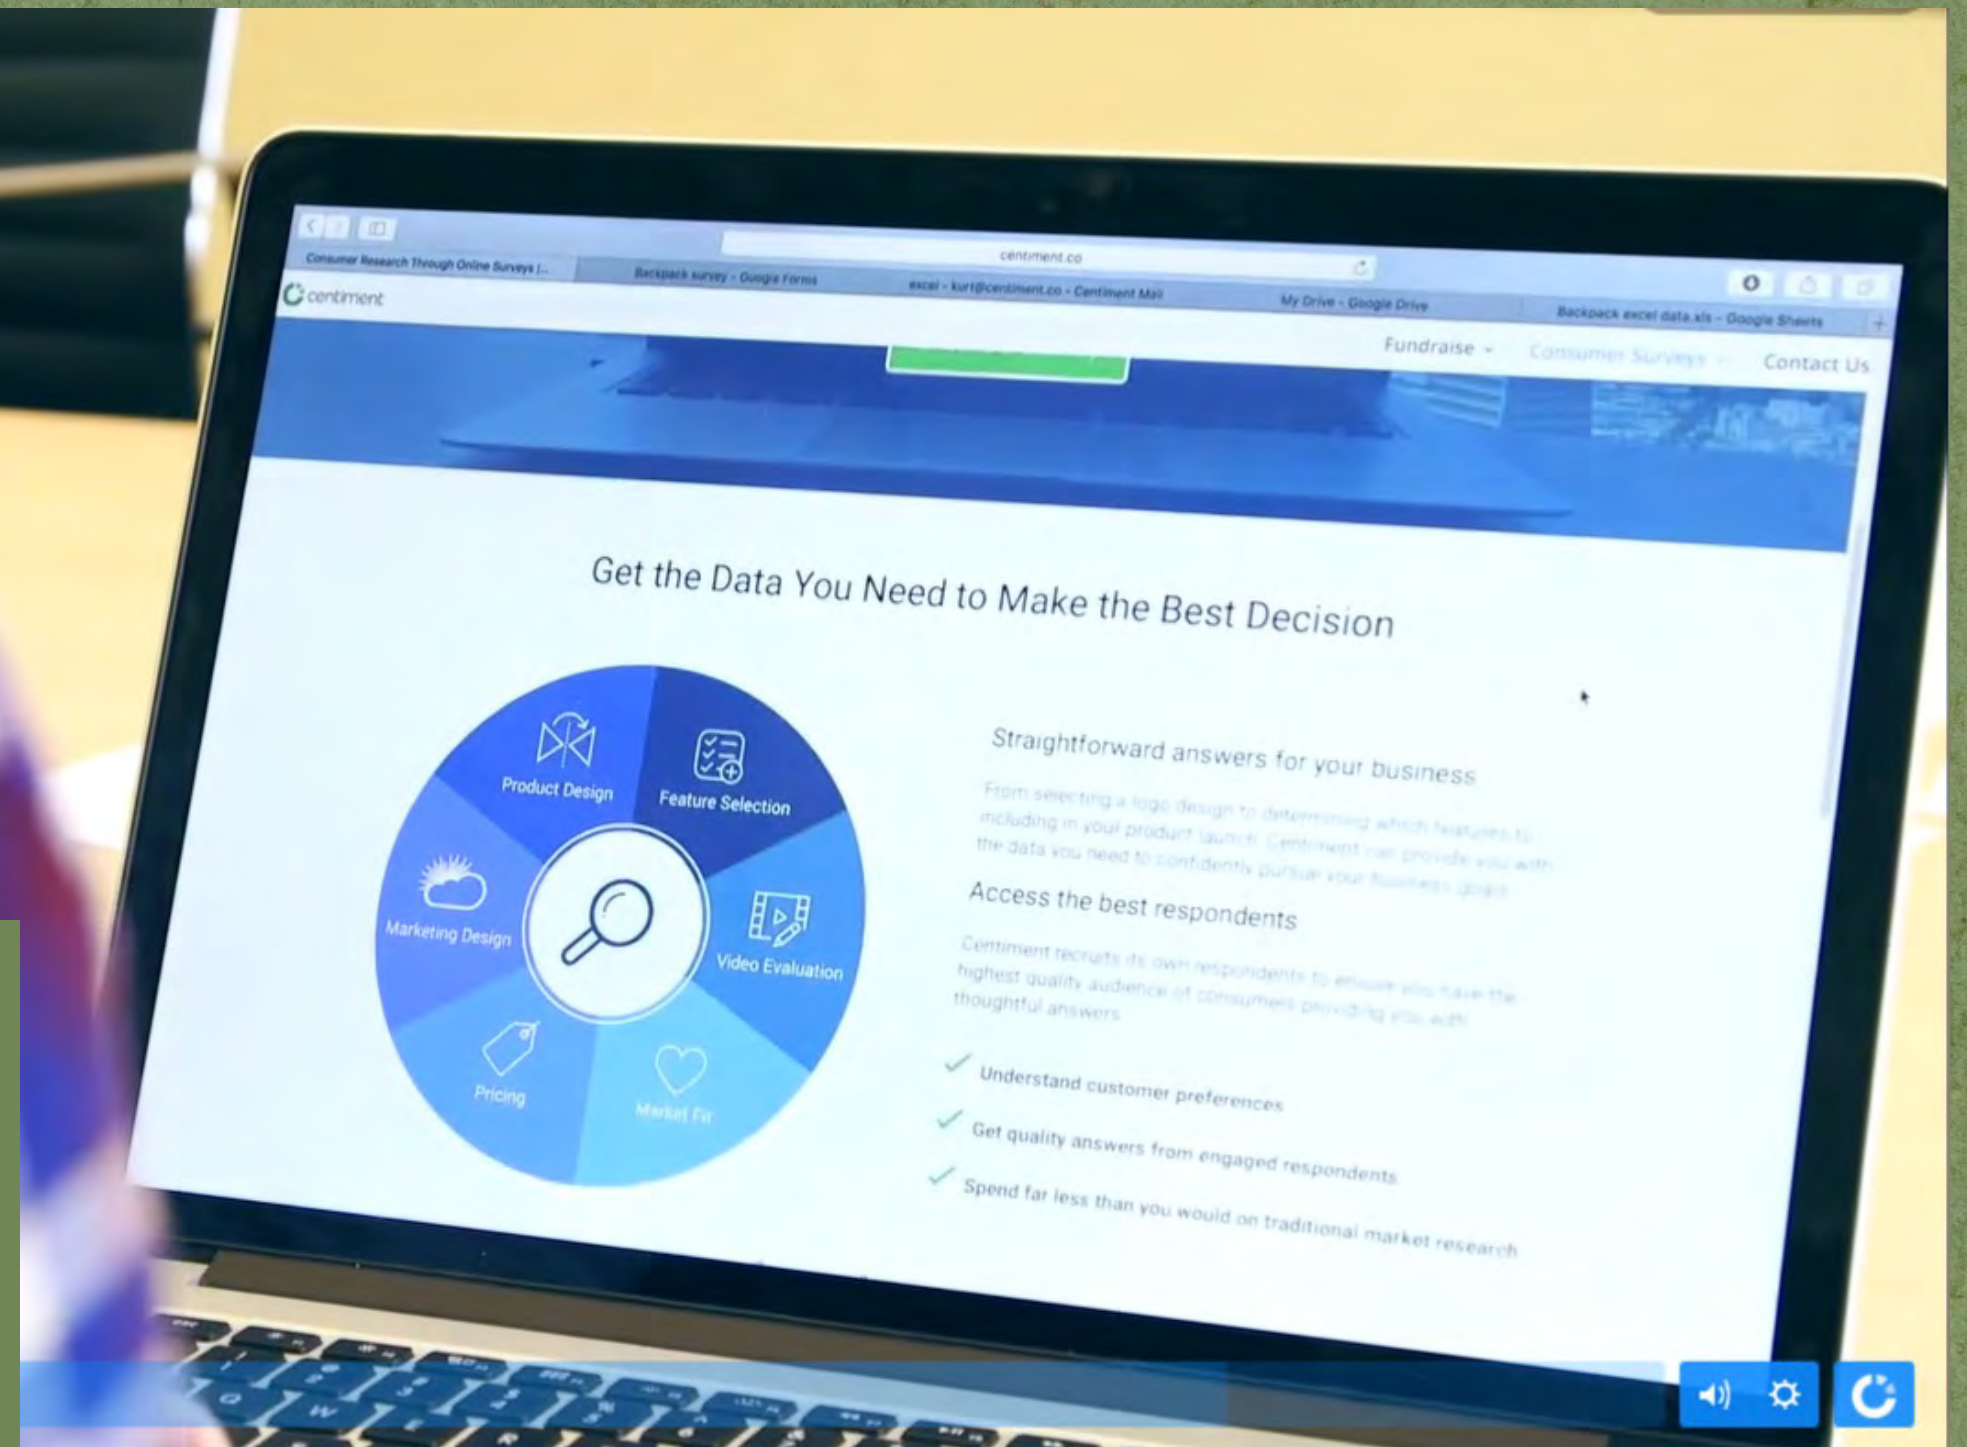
centiment.co

Consumer Research Through Online Surveys |...

Backpack survey - Google Forms

excel - kurt@centiment.co - Centiment Mail

My Drive - Google Drive

Backpack excel data.xls - Google Sheets

centiment

Fundraise

Consumer Surveys

Contact Us

Get the Data You Need to Make the Best Decision

Product Design

Feature Selection

Marketing Design

Video Evaluation

Pricing

Market Fit

Straightforward answers for your business

From selecting a logo design to determining which features to including in your product launch, Centiment can provide you with the data you need to confidently pursue your business goals.

Access the best respondents

Centiment recruits its own respondents to ensure you have the highest quality audience of consumers providing you with thoughtful answers.

Understand customer preferences

Get quality answers from engaged respondents

Spend far less than you would on traditional market research